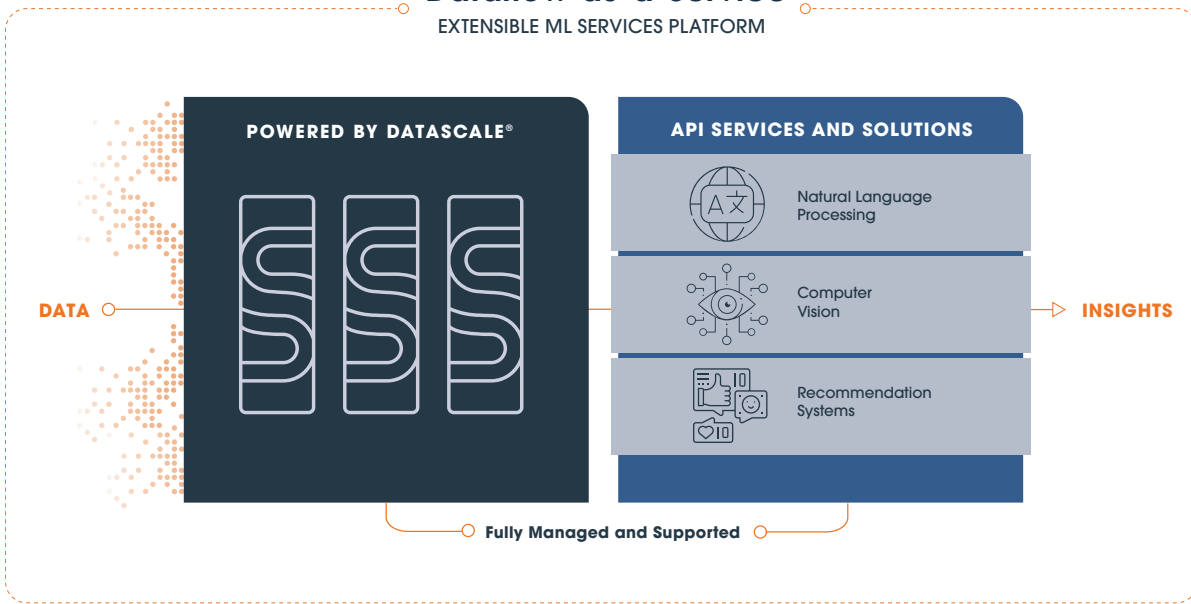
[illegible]
EXTENSIBLE ML SERVICES PLATFORM

POWERED BY DATASCALE®

API SERVICES AND SOLUTIONS

A 文

Natural Language Processing

Computer Vision

10

10

Recommendation Systems

DATA

INSIGHTS

Fully Managed and Supported